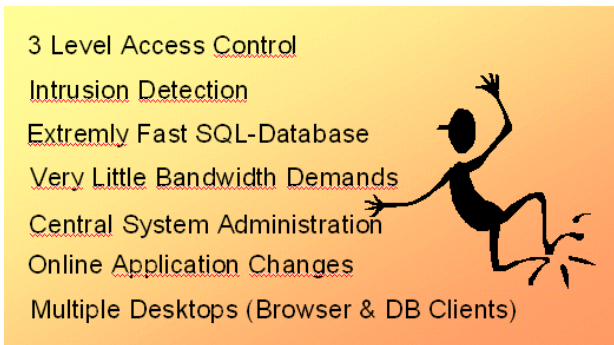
3 Level Access Control

Intrusion Detection

Extremly Fast SQL-Database

Very Little Bandwidth Demands

Central System Administration

Online Application Changes

Multiple Desktops (Browser & DB Clients)